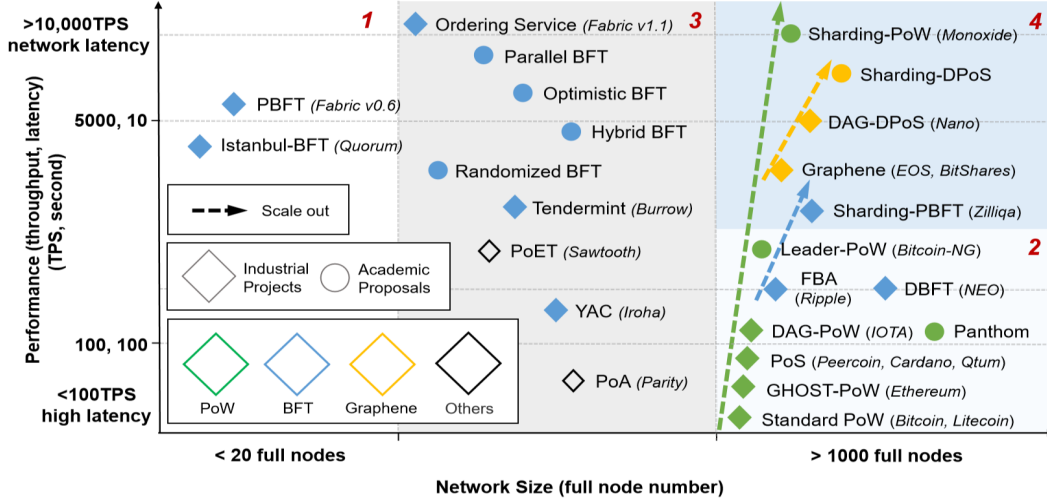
>10,000TPS
network latency

5000, 10

100, 100

<100TPS
high latency

Performance (throughput, latency)
(TPS, second)

1

3

4

2

Ordering Service (Fabric v1.1)

Parallel BFT

PBFT (Fabric v0.6)

Optimistic BFT

Istanbul-BFT (Quorum)

Hybrid BFT

Randomized BFT

Tendermint (Burrow)

PoET (Sawtooth)

YAC (Iroha)

PoA (Parity)

Sharding-PoW (Monoxide)

Sharding-DPoS

DAG-DPoS (Nano)

Graphene (EOS, BitShares)

Sharding-PBFT (Zilliqa)

Leader-PoW (Bitcoin-NG)

FBA (Ripple)

DBFT (NEO)

DAG-PoW (IOTA)

Panthom

PoS (Peercoin, Cardano, Qtum)

GHOST-PoW (Ethereum)

Standard PoW (Bitcoin, Litecoin)

Scale out

Industrial Projects

Academic Proposals

PoW

BFT

Graphene

Others

< 20 full nodes

> 1000 full nodes

Network Size (full node number)